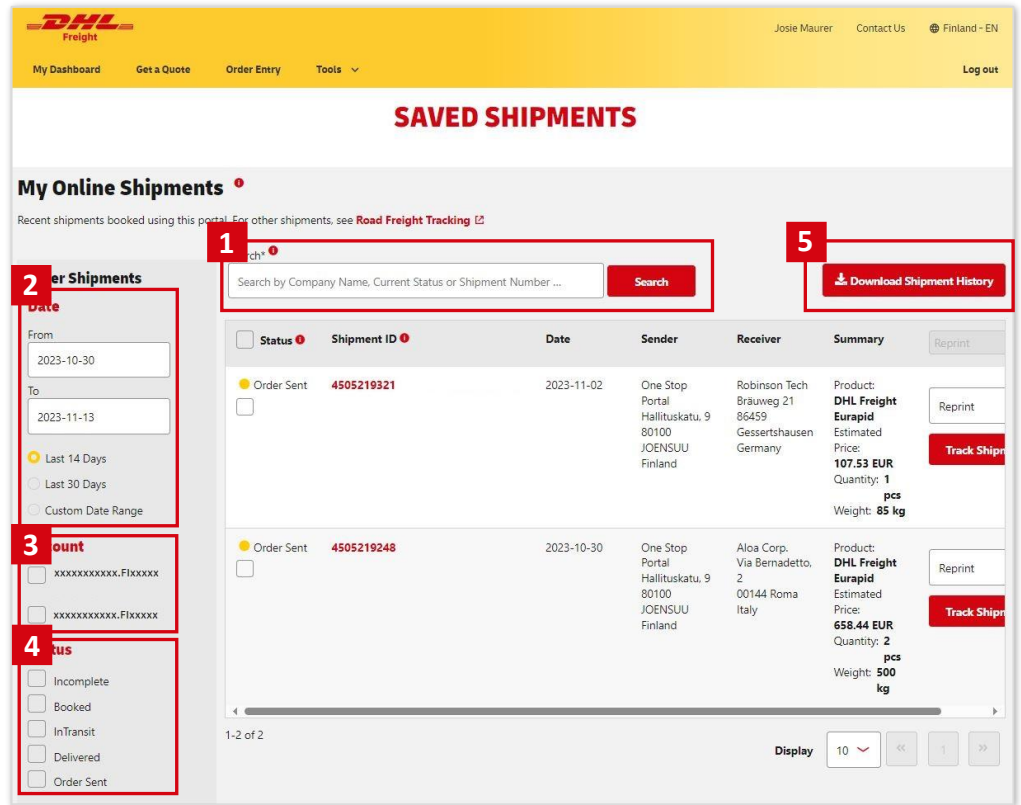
DHL Freight

Josie Maurer Contact Us Finland - EN

My Dashboard Get a Quote Order Entry Tools Log out

SAVED SHIPMENTS

My Online Shipments

Recent shipments booked using this portal. For other shipments, see Road Freight Tracking

1
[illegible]rch*
Search by Company Name, Current Status or Shipment Number ...
Search

5
Download Shipment History

2
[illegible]er Shipments
Date
From
2023-10-30
To
2023-11-13
Last 14 Days
Last 30 Days
Custom Date Range

3
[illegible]ount
xxxxxxxxxxx.FIxxxxx
xxxxxxxxxxx.FIxxxxx

4
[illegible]tus
Incomplete
Booked
InTransit
Delivered
Order Sent

| Status | Shipment ID | Date | Sender | Receiver | Summary | Reprint |
|---|---|---|---|---|---|---|
| Order Sent | 4505219321 | 2023-11-02 | One Stop Portal Hallituskatu, 9 80100 JOENSUU Finland | Robinson Tech Bräuweg 21 86459 Gessertshausen Germany | Product: DHL Freight Eurapid Estimated Price: 107.53 EUR Quantity: 1 pcs Weight: 85 kg | Reprint Track Shipm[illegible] |
| Order Sent | 4505219248 | 2023-10-30 | One Stop Portal Hallituskatu, 9 80100 JOENSUU Finland | Aloa Corp. Via Bernadetto, 2 00144 Roma Italy | Product: DHL Freight Eurapid Estimated Price: 658.44 EUR Quantity: 2 pcs Weight: 500 kg | Reprint Track Shipm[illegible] |

1-2 of 2

Display 10 « 1 »